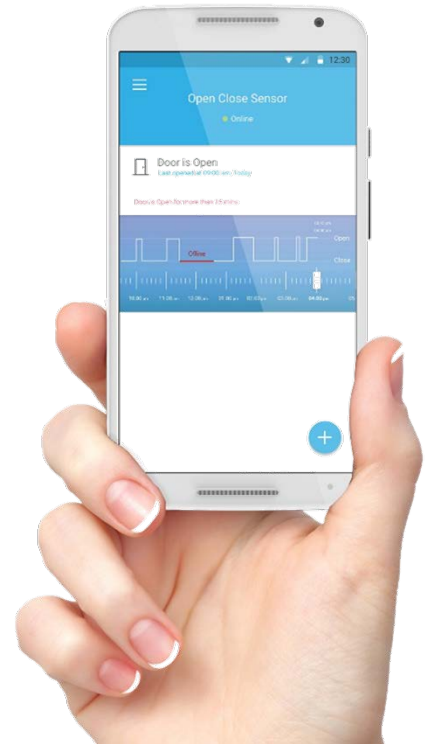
12:30

Open Close Sensor

Online

Door is Open

Last opened at 09:00 am Today

Door is Open for more than 15 mins

Open

Close

Offline

10:00 am

11:00 am

12:00 pm

01:00 pm

02:00 pm

03:00 pm

04:00 pm

+